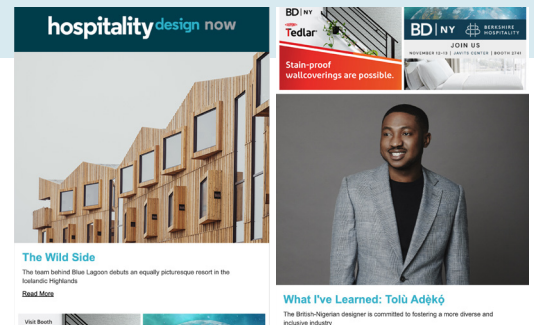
hospitality design now

BD | NY
Tedlar

Stain-proof wallcoverings are possible.

BD | NY
BERKSHIRE HOSPITALITY
JOIN US
NOVEMBER 12-13 | JAVITS CENTER | BOOTH 2741

The Wild Side

The team behind Blue Lagoon debuts an equally picturesque resort in the Icelandic Highlands

Read More

What I've Learned: Tolù Adẹ̀kọ̀

The British-Nigerian designer is committed to fostering a more diverse and inclusive industry

Visit Booth